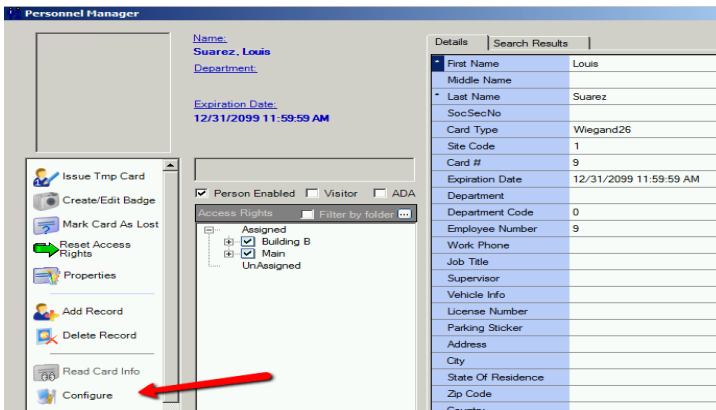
Personnel Manager

Name:
Suarez, Louis
Department:

Expiration Date:
12/31/2099 11:59:59 AM

Issue Tmp Card
Create/Edit Badge
Mark Card As Lost
Reset Access Rights
Properties
Add Record
Delete Record
Read Card Info
Configure

Person Enabled
Visitor
ADA

Access Rights
Filter by folder
Assigned
Building B
Main
UnAssigned

Details
Search Results

| | |
|---|---|
| * First Name | Louis |
| Middle Name | |
| * Last Name | Suarez |
| SocSecNo | |
| Card Type | Wiegand26 |
| Site Code | 1 |
| Card # | 9 |
| Expiration Date | 12/31/2099 11:59:59 AM |
| Department | |
| Department Code | 0 |
| Employee Number | 9 |
| Work Phone | |
| Job Title | |
| Supervisor | |
| Vehicle Info | |
| License Number | |
| Parking Sticker | |
| Address | |
| City | |
| State Of Residence | |
| Zip Code | |
| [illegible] | |